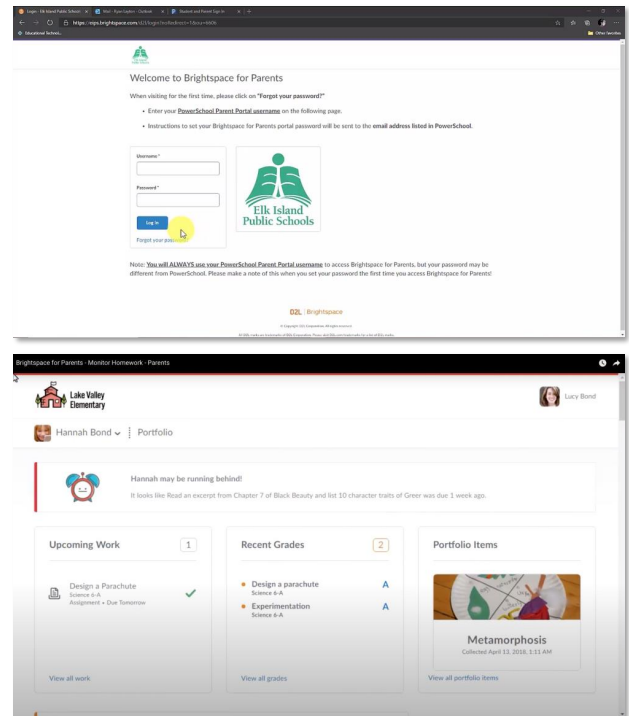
Login - Elk Island Public Schools
Mail - Ryan Cuylear - Outlook
Student and Parent Sign in
https://eips.brightspace.com/d2l/login?sessionExpired=1&ou=6606
Educational Technol...
Other favorites

Welcome to Brightspace for Parents

When visiting for the first time, please click on "Forgot your password?"

• Enter your PowerSchool Parent Portal username on the following page.

• Instructions to set your Brightspace for Parents portal password will be sent to the email address listed in PowerSchool.

Username*

Password*

Log In

Forgot your password?

Elk Island Public Schools

Note: You will ALWAYS use your PowerSchool Parent Portal username to access Brightspace for Parents, but your password may be different from PowerSchool. Please make a note of this when you set your password the first time you access Brightspace for Parents!

D2L | Brightspace

© Copyright D2L Corporation. All rights reserved.

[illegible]

Brightspace for Parents - Monitor Homework - Parents

Lake Valley Elementary

Lucy Bond

Hannah Bond | Portfolio

Hannah may be running behind!

It looks like Read an excerpt from Chapter 7 of Black Beauty and list 10 character traits of Greer was due 1 week ago.

Upcoming Work 1

Design a Parachute
Science 6-A
Assignment • Due Tomorrow

View all work

Recent Grades 2

Design a parachute
Science 6-A
A

Experimentation
Science 6-A
A

View all grades

Portfolio Items

Metamorphosis
Collected April 13, 2018, 1:11 AM

View all portfolio items